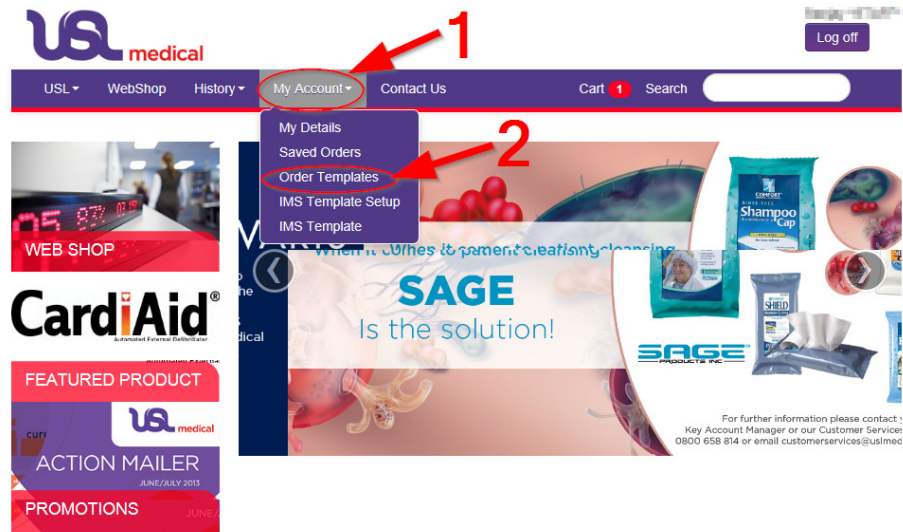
USL medical

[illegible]

Log off

1

USL▾ WebShop History▾ My Account▾ Contact Us Cart 1 Search

My Details
Saved Orders
Order Templates
IMS Template Setup
IMS Template

2

WEB SHOP

CardiAid®
Automated External Defibrillator

FEATURED PRODUCT

USL medical

ACTION MAILER
JUNE/JULY 2013

PROMOTIONS

When it comes to patient cleansing

SAGE
Is the solution!

COMFORT
Shampoo Cap

COMFORT SHIELD

SAGE PRODUCTS INC

For further information please contact y
Key Account Manager or our Customer Services
0800 658 814 or email customerservices@uslmed